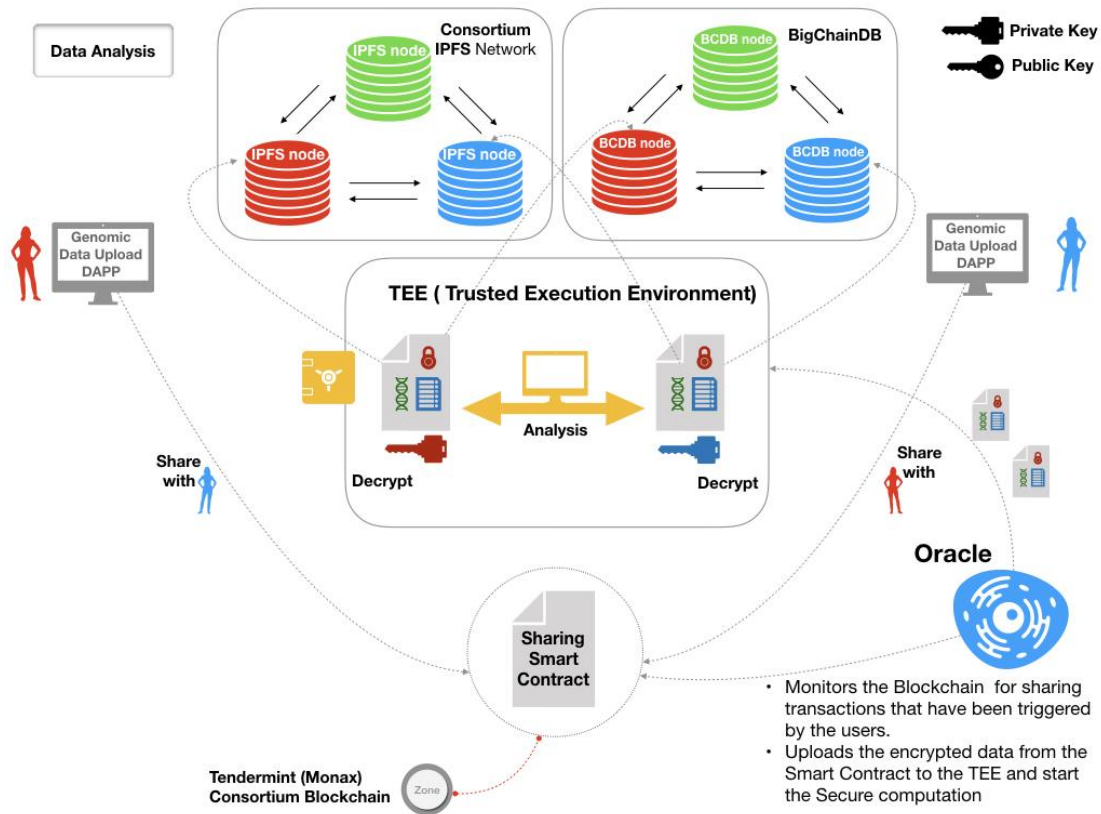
Data Analysis

Consortium IPFS Network

IPFS node

IPFS node

IPFS node

BigChainDB

BCDB node

BCDB node

BCDB node

Private Key

Public Key

Genomic Data Upload DAPP

Genomic Data Upload DAPP

TEE ( Trusted Execution Environment)

Analysis

Decrypt

Decrypt

Share with

Share with

Oracle

Sharing Smart Contract

• Monitors the Blockchain for sharing transactions that have been triggered by the users.
• Uploads the encrypted data from the Smart Contract to the TEE and start the Secure computation

Tendermint (Monax) Consortium Blockchain

Zone